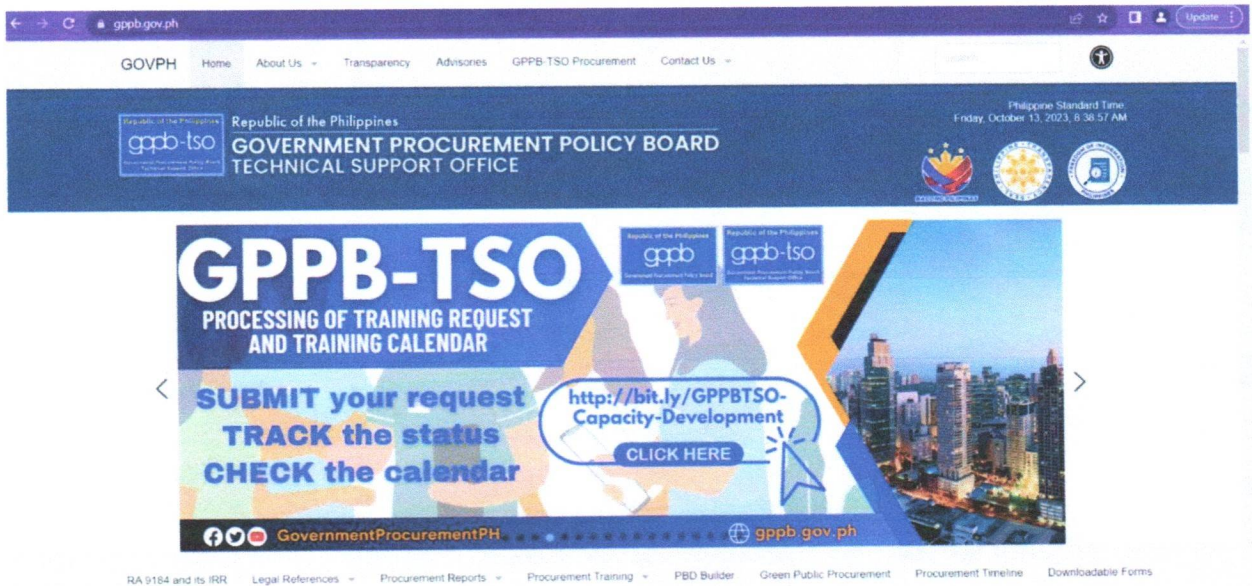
gppb.gov.ph

Update

GOVPH Home About Us Transparency Advisories GPPB-TSO Procurement Contact Us

Republic of the Philippines
gppb-tso
Republic of the Philippines
GOVERNMENT PROCUREMENT POLICY BOARD
TECHNICAL SUPPORT OFFICE

Philippine Standard Time:
Friday, October 13, 2023, 8:38:57 AM

GPPB-TSO
PROCESSING OF TRAINING REQUEST AND TRAINING CALENDAR

Republic of the Philippines
gppb

Republic of the Philippines
gppb-tso

SUBMIT your request
TRACK the status
CHECK the calendar

http://bit.ly/GPPBTSO-Capacity-Development
CLICK HERE

GovernmentProcurementPH
gppb.gov.ph

RA 9184 and its IRR Legal References Procurement Reports Procurement Training PBD Builder Green Public Procurement Procurement Timeline Downloadable Forms